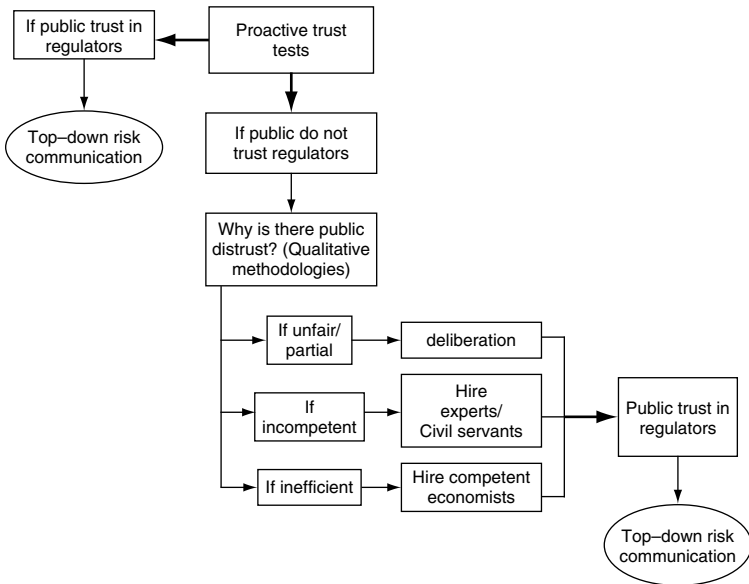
Proactive trust tests

If public trust in regulators

Top–down risk communication

If public do not trust regulators

Why is there public distrust? (Qualitative methodologies)

If unfair/ partial

deliberation

If incompetent

Hire experts/ Civil servants

If inefficient

Hire competent economists

Public trust in regulators

Top–down risk communication